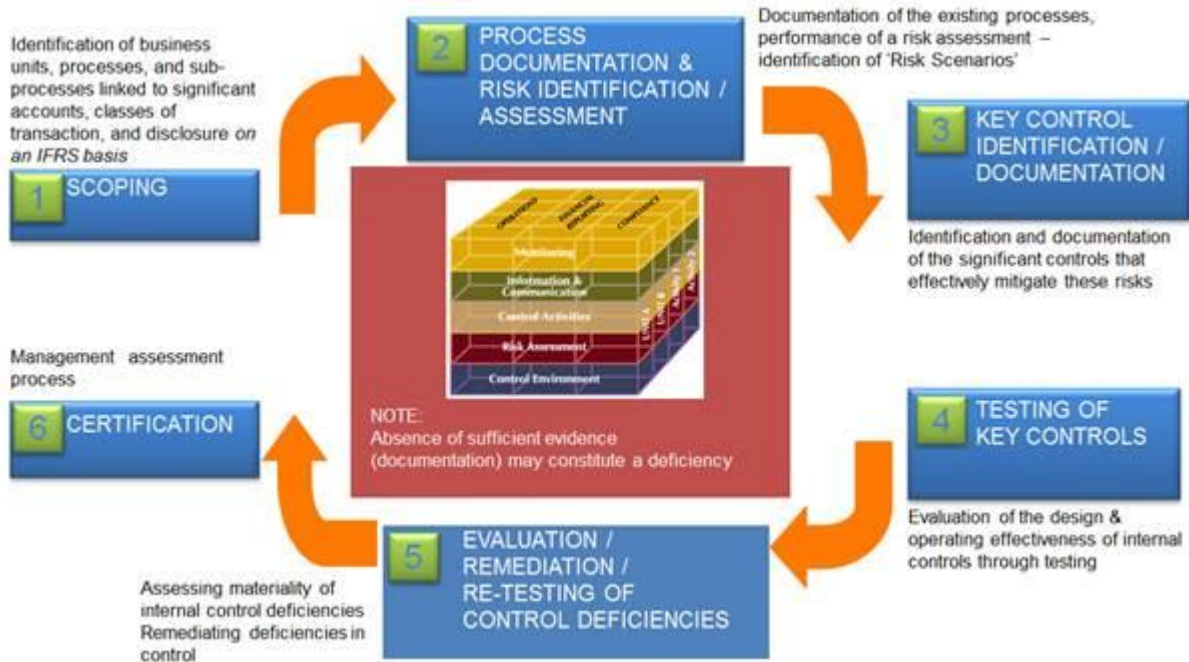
Identification of business units, processes, and sub-processes linked to significant accounts, classes of transaction, and disclosure *on an IFRS basis*

1 SCOPING

2 PROCESS DOCUMENTATION & RISK IDENTIFICATION / ASSESSMENT

Documentation of the existing processes, performance of a risk assessment – identification of 'Risk Scenarios'

3 KEY CONTROL IDENTIFICATION / DOCUMENTATION

Identification and documentation of the significant controls that effectively mitigate these risks

OPERATIONS
FINANCIAL REPORTING
COMPLIANCE
Monitoring
Information & Communication
Control Activities
Risk Assessment
Control Environment
Unit A
Unit B
Activity 1
Activity 2

NOTE:
Absence of sufficient evidence (documentation) may constitute a deficiency

Management assessment process

6 CERTIFICATION

4 TESTING OF KEY CONTROLS

Evaluation of the design & operating effectiveness of internal controls through testing

5 EVALUATION / REMEDIATION / RE-TESTING OF CONTROL DEFICIENCIES

Assessing materiality of internal control deficiencies
Remediating deficiencies in control